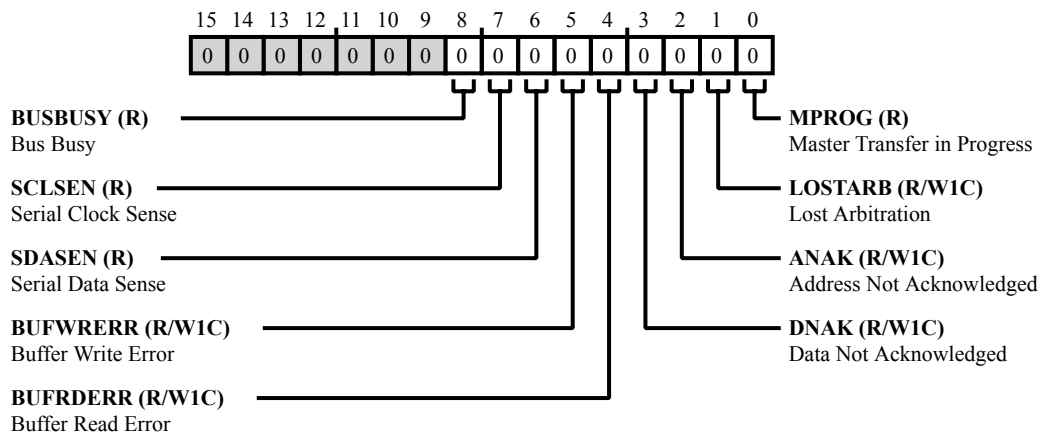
15 14 13 12 11 10 9 8 7 6 5 4 3 2 1 0

| 0 | 0 | 0 | 0 | 0 | 0 | 0 | 0 | 0 | 0 | 0 | 0 | 0 | 0 | 0 | 0 |
|---|---|---|---|---|---|---|---|---|---|---|---|---|---|---|---|

**BUSBUSY (R)**
Bus Busy

**SCLSEN (R)**
Serial Clock Sense

**SDASEN (R)**
Serial Data Sense

**BUFWRERR (R/W1C)**
Buffer Write Error

**BUFRDERR (R/W1C)**
Buffer Read Error

**MPROG (R)**
Master Transfer in Progress

**LOSTARB (R/W1C)**
Lost Arbitration

**ANAK (R/W1C)**
Address Not Acknowledged

**DNAK (R/W1C)**
Data Not Acknowledged